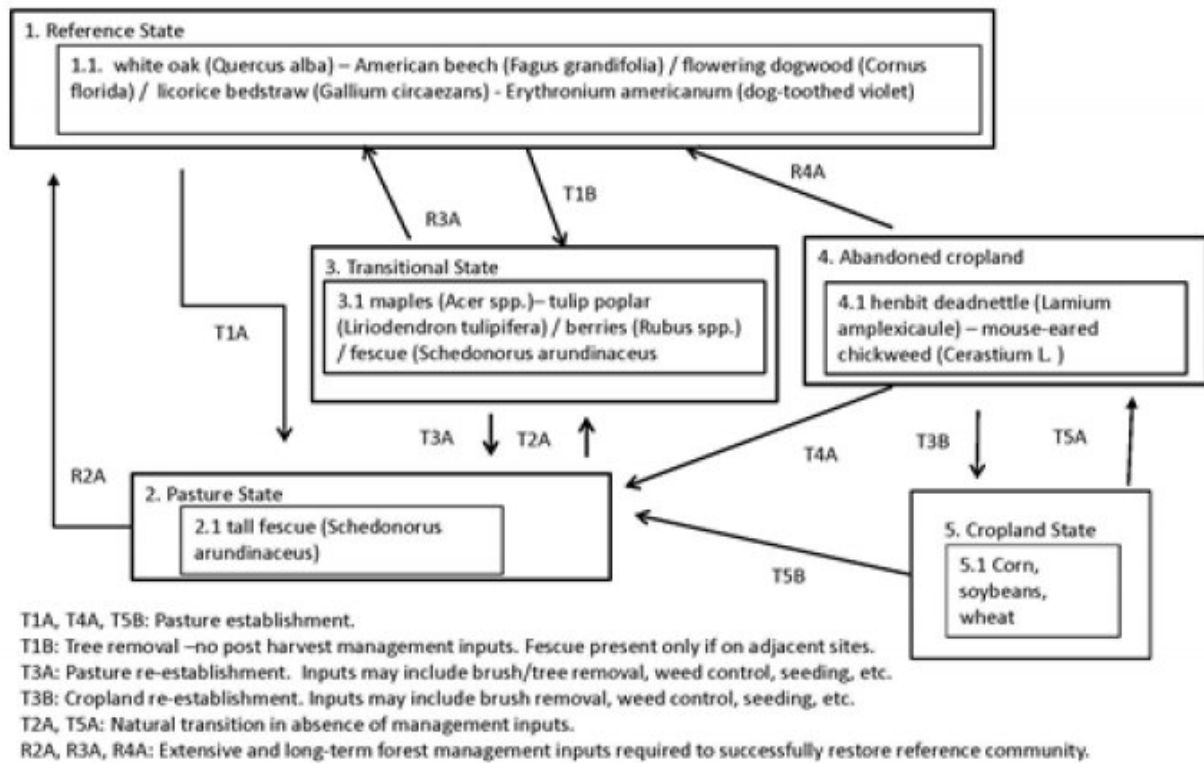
1. Reference State

1.1. white oak (Quercus alba) – American beech (Fagus grandifolia) / flowering dogwood (Cornus florida) / licorice bedstraw (Gallium circaezans) - Erythronium americanum (dog-toothed violet)

R4A

T1B

R3A

3. Transitional State

3.1 maples (Acer spp.)– tulip poplar (Liriodendron tulipifera) / berries (Rubus spp.) / fescue (Schedonorus arundinaceus

4. Abandoned cropland

4.1 henbit deadnettle (Lamium amplexicaule) – mouse-eared chickweed (Cerastium L. )

T1A

T3A

T2A

T4A

T3B

T5A

R2A

2. Pasture State

2.1 tall fescue (Schedonorus arundinaceus)

5. Cropland State

5.1 Corn, soybeans, wheat

T5B

T1A, T4A, T5B: Pasture establishment.
T1B: Tree removal –no post harvest management inputs. Fescue present only if on adjacent sites.
T3A: Pasture re-establishment. Inputs may include brush/tree removal, weed control, seeding, etc.
T3B: Cropland re-establishment. Inputs may include brush removal, weed control, seeding, etc.
T2A, T5A: Natural transition in absence of management inputs.
R2A, R3A, R4A: Extensive and long-term forest management inputs required to successfully restore reference community.